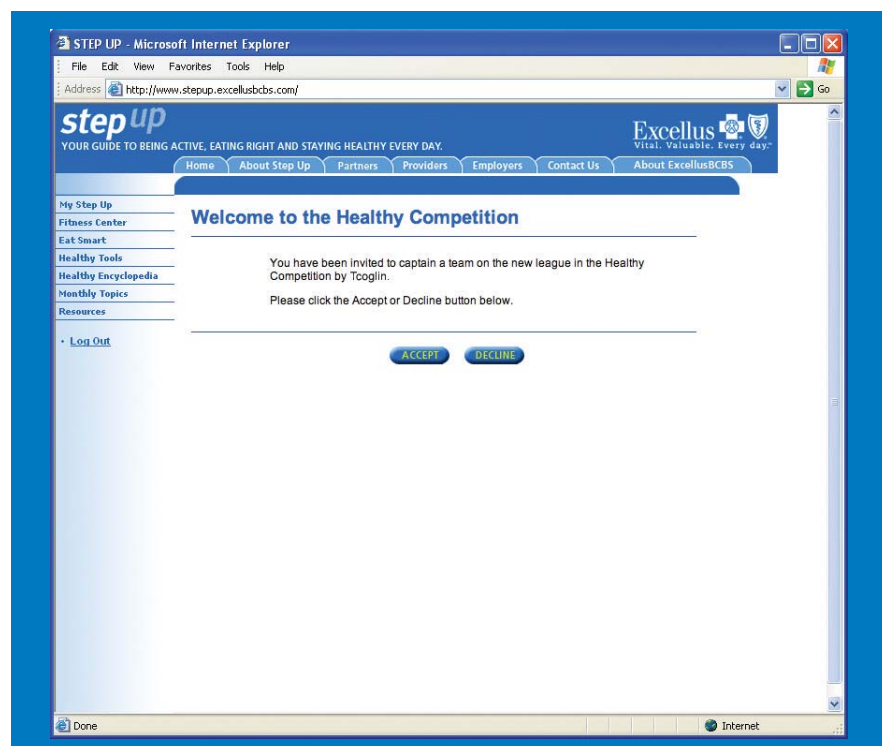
STEP UP - Microsoft Internet Explorer

File Edit View Favorites Tools Help

Address http://www.stepup.excellusbcbs.com/

Go

step up
YOUR GUIDE TO BEING ACTIVE, EATING RIGHT AND STAYING HEALTHY EVERY DAY.

Excellus
Vital. Valuable. Every day.

Home | About Step Up | Partners | Providers | Employers | Contact Us | About ExcellusBCBS

My Step Up
Fitness Center
Eat Smart
Healthy Tools
Healthy Encyclopedia
Monthly Topics
Resources

• Log Out

Welcome to the Healthy Competition

You have been invited to captain a team on the new league in the Healthy Competition by Tcoglin.

Please click the Accept or Decline button below.

ACCEPT DECLINE

Done

Internet